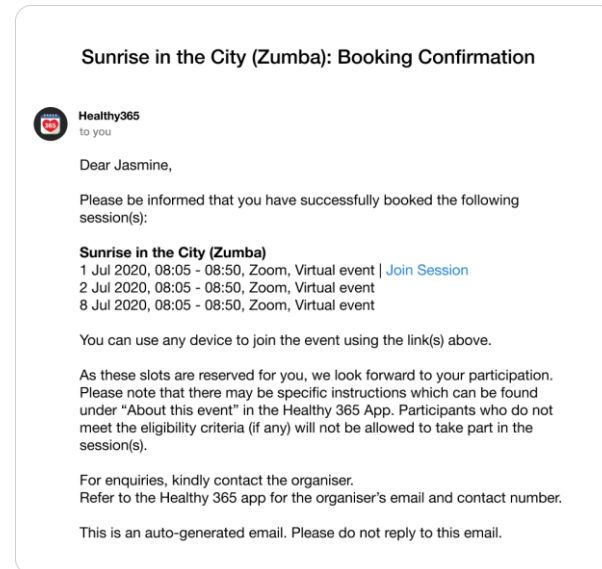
Sunrise in the City (Zumba): Booking Confirmation

Healthy365
to you

Dear Jasmine,

Please be informed that you have successfully booked the following session(s):

**Sunrise in the City (Zumba)**
1 Jul 2020, 08:05 - 08:50, Zoom, Virtual event | Join Session
2 Jul 2020, 08:05 - 08:50, Zoom, Virtual event
8 Jul 2020, 08:05 - 08:50, Zoom, Virtual event

You can use any device to join the event using the link(s) above.

As these slots are reserved for you, we look forward to your participation. Please note that there may be specific instructions which can be found under "About this event" in the Healthy 365 App. Participants who do not meet the eligibility criteria (if any) will not be allowed to take part in the session(s).

For enquiries, kindly contact the organiser.
Refer to the Healthy 365 app for the organiser's email and contact number.

This is an auto-generated email. Please do not reply to this email.